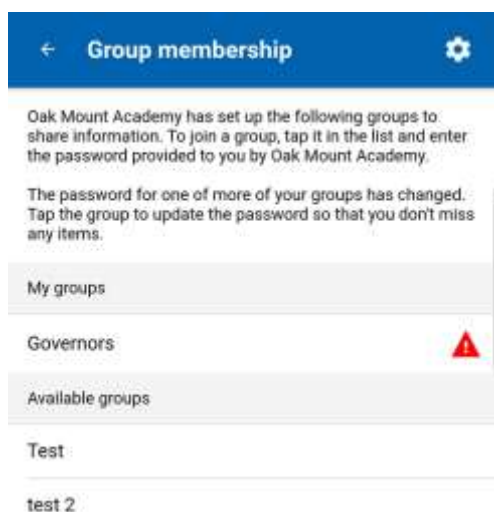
← Group membership

Oak Mount Academy has set up the following groups to share information. To join a group, tap it in the list and enter the password provided to you by Oak Mount Academy.

The password for one of more of your groups has changed. Tap the group to update the password so that you don't miss any items.

My groups

Governors

Available groups

Test

test 2